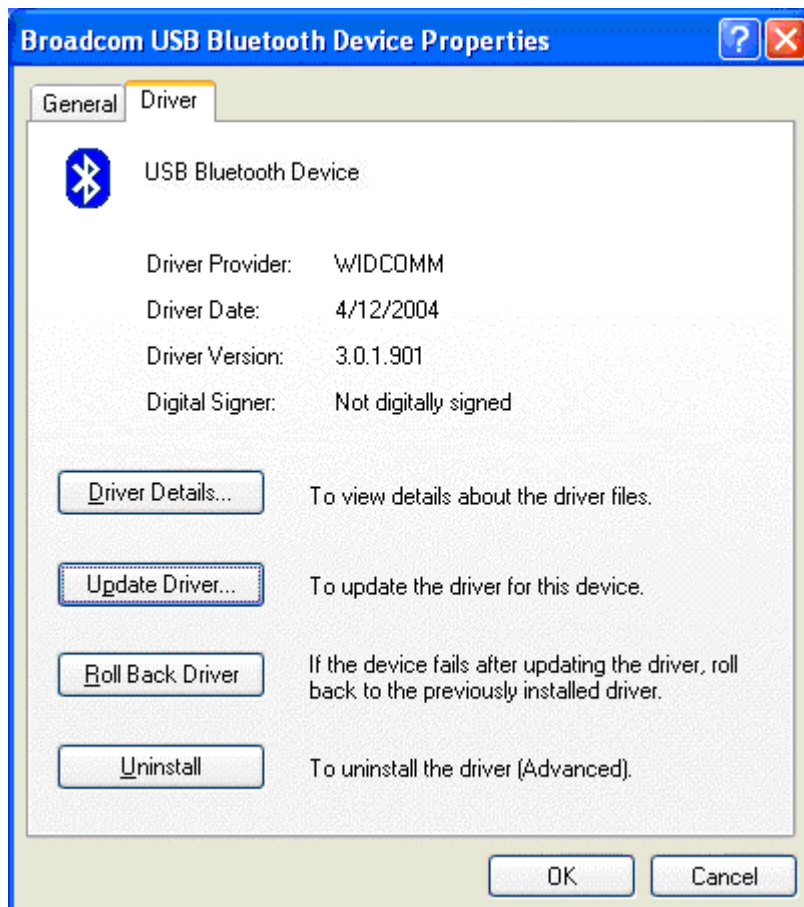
Broadcom USB Bluetooth Device Properties

General | Driver

USB Bluetooth Device

Driver Provider: WIDCOMM

Driver Date: 4/12/2004

Driver Version: 3.0.1.901

Digital Signer: Not digitally signed

Driver Details... To view details about the driver files.

Update Driver... To update the driver for this device.

Roll Back Driver If the device fails after updating the driver, roll back to the previously installed driver.

Uninstall To uninstall the driver (Advanced).

OK Cancel